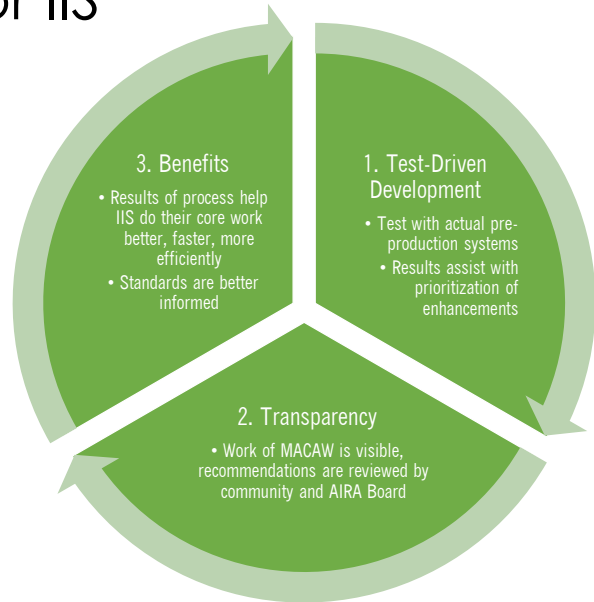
of IIS

3. Benefits

• Results of process help IIS do their core work better, faster, more efficiently
• Standards are better informed

1. Test-Driven Development

• Test with actual pre-production systems
• Results assist with prioritization of enhancements

2. Transparency

• Work of MACAW is visible, recommendations are reviewed by community and AIRA Board